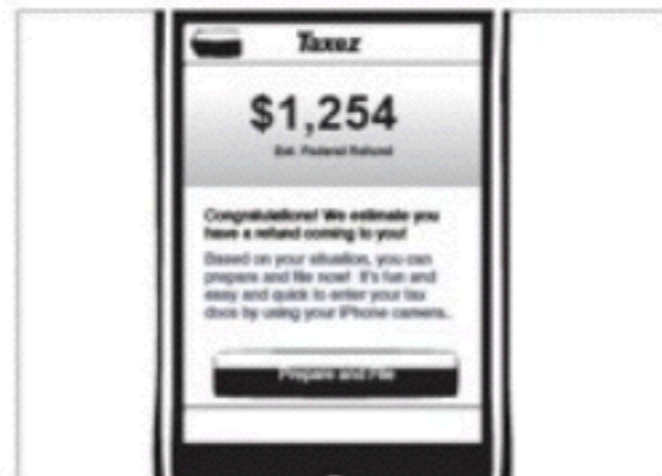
Taxez

$1,254

Est. Federal Refund

Congratulations! We estimate you have a refund coming to you!

Based on your situation, you can prepare and file now! It's fun and easy and quick to enter your tax docs by using your iPhone camera.

Prepare and File